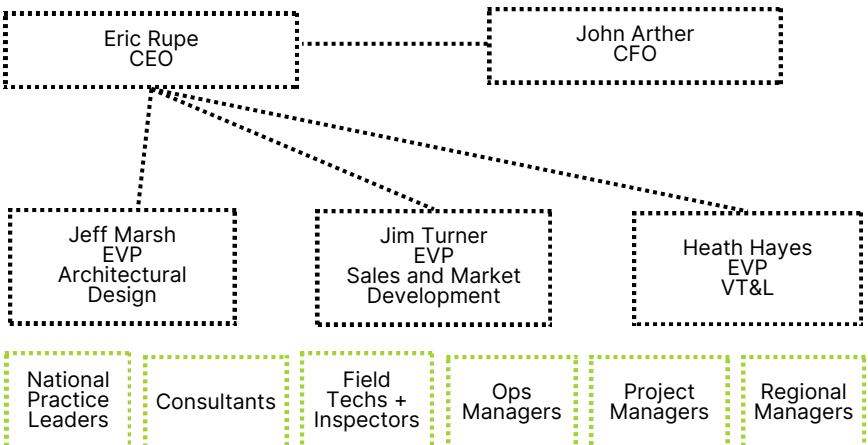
Eric Rupe
CEO

John Arther
CFO

Jeff Marsh
EVP
Architectural Design

Jim Turner
EVP
Sales and Market Development

Heath Hayes
EVP
VT&L

National Practice Leaders

Consultants

Field Techs + Inspectors

Ops Managers

Project Managers

Regional Managers